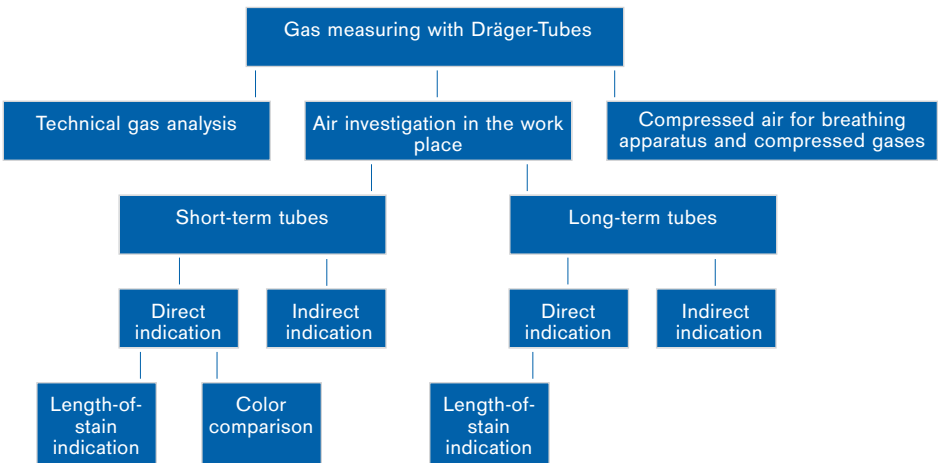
Gas measuring with Dräger-Tubes

Technical gas analysis

Air investigation in the work place

Compressed air for breathing apparatus and compressed gases

Short-term tubes

Long-term tubes

Direct indication

Indirect indication

Direct indication

Indirect indication

Length-of-stain indication

Color comparison

Length-of-stain indication